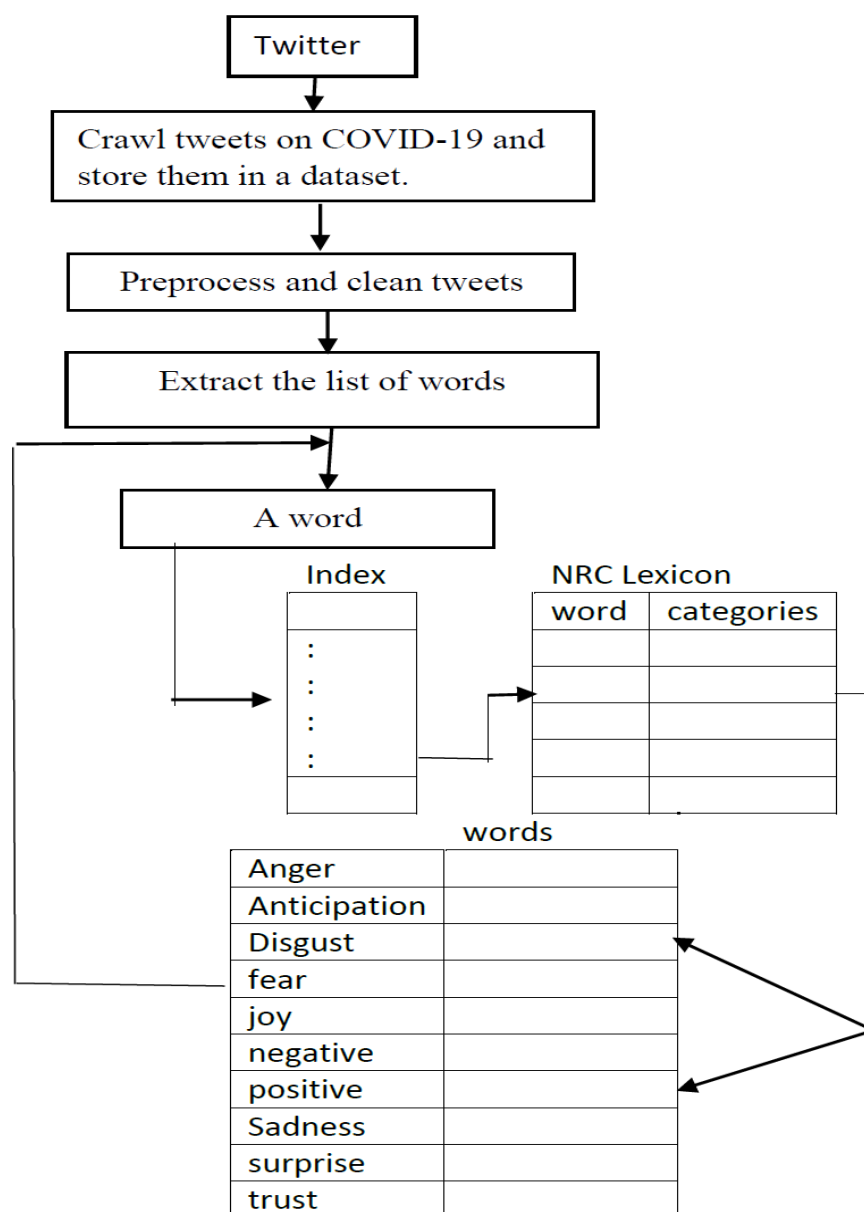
Twitter

Crawl tweets on COVID-19 and store them in a dataset.

Preprocess and clean tweets

Extract the list of words

A word

Index

| |
|---|
| : |
| : |
| : |
| : |
| |

NRC Lexicon

| word | categories |
|---|---|
| | |
| | |
| | |
| | |
| | |

words

| | |
|---|---|
| Anger | |
| Anticipation | |
| Disgust | |
| fear | |
| joy | |
| negative | |
| positive | |
| Sadness | |
| surprise | |
| trust | |